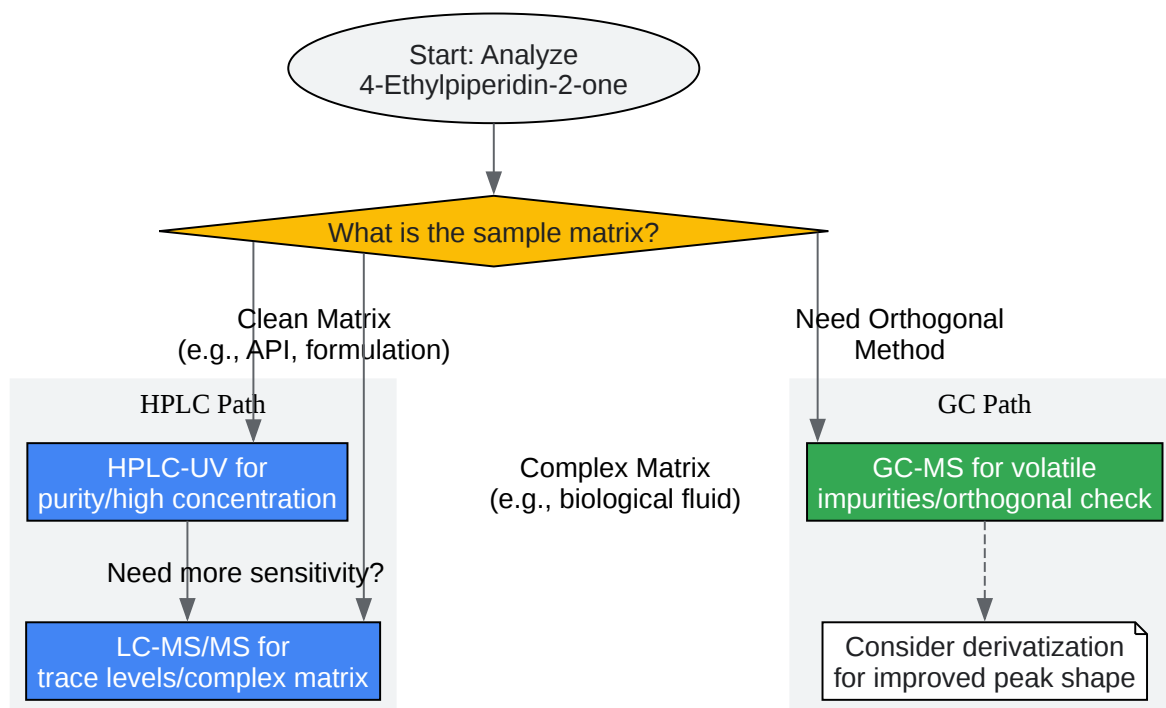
Start: Analyze 4-Ethylpiperidin-2-one

What is the sample matrix?

Clean Matrix (e.g., API, formulation)

Need Orthogonal Method

HPLC Path

HPLC-UV for purity/high concentration

Complex Matrix (e.g., biological fluid)

Need more sensitivity?

LC-MS/MS for trace levels/complex matrix

GC Path

GC-MS for volatile impurities/orthogonal check

Consider derivatization for improved peak shape